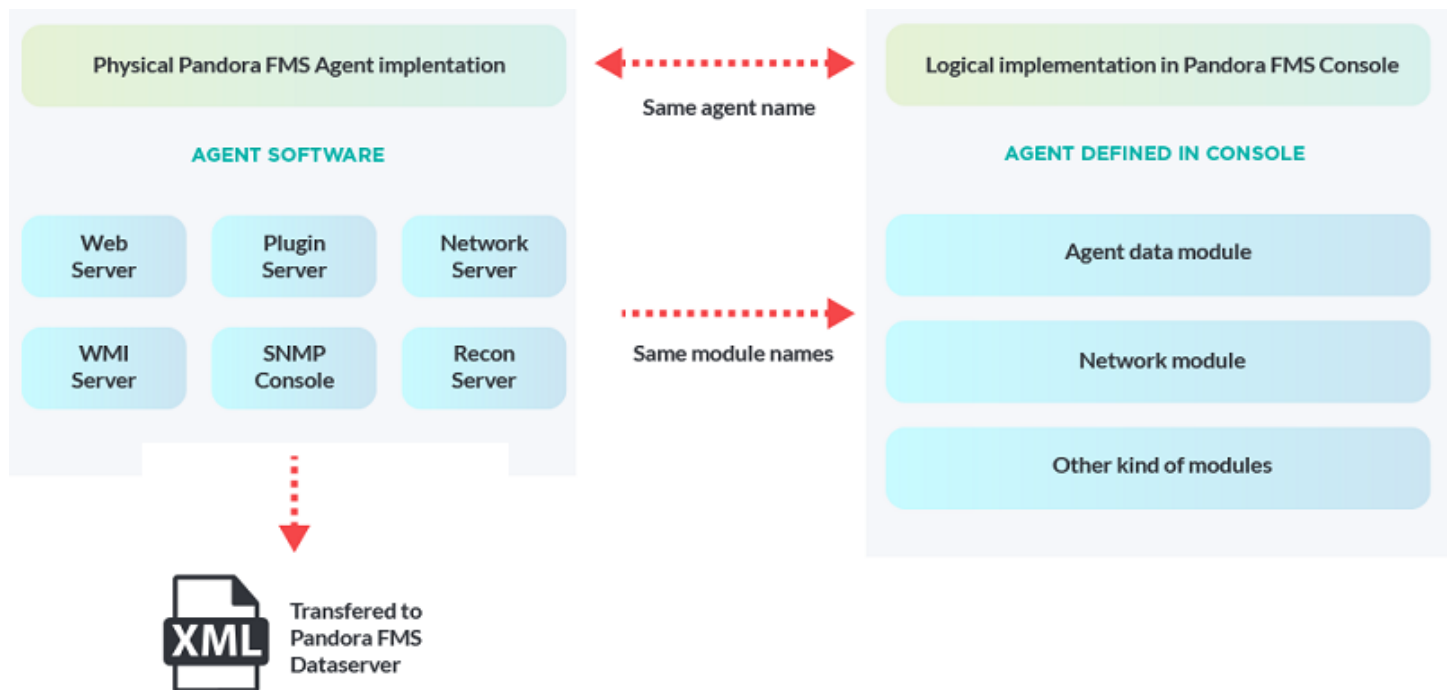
Physical Pandora FMS Agent implentation

Same agent name

Logical implementation in Pandora FMS Console

AGENT SOFTWARE

AGENT DEFINED IN CONSOLE

Web Server

Plugin Server

Network Server

WMI Server

SNMP Console

Recon Server

Agent data module

Same module names

Network module

Other kind of modules

XML

Transfered to Pandora FMS Dataserver